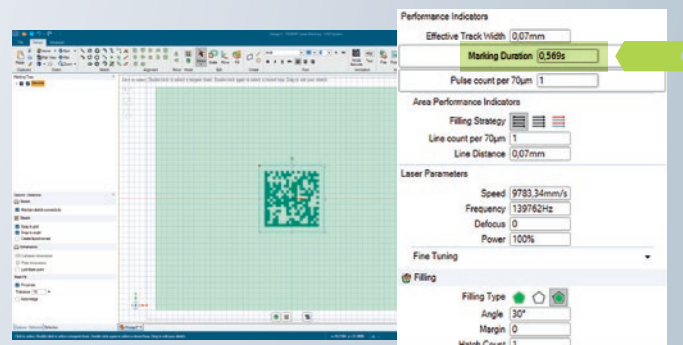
Performance Indicators

Effective Track Width 0,07mm

Marking Duration 0,569s

Pulse count per 70µm 1

Area Performance Indicators

Filling Strategy

Line count per 70µm 1

Line Distance 0,07mm

Laser Parameters

Speed 9783,34mm/s

Frequency 139762Hz

Defocus 0

Power 100%

Fine Tuning

Filling

Filling Type

Angle 30°

Margin 0

Hatch Count 1